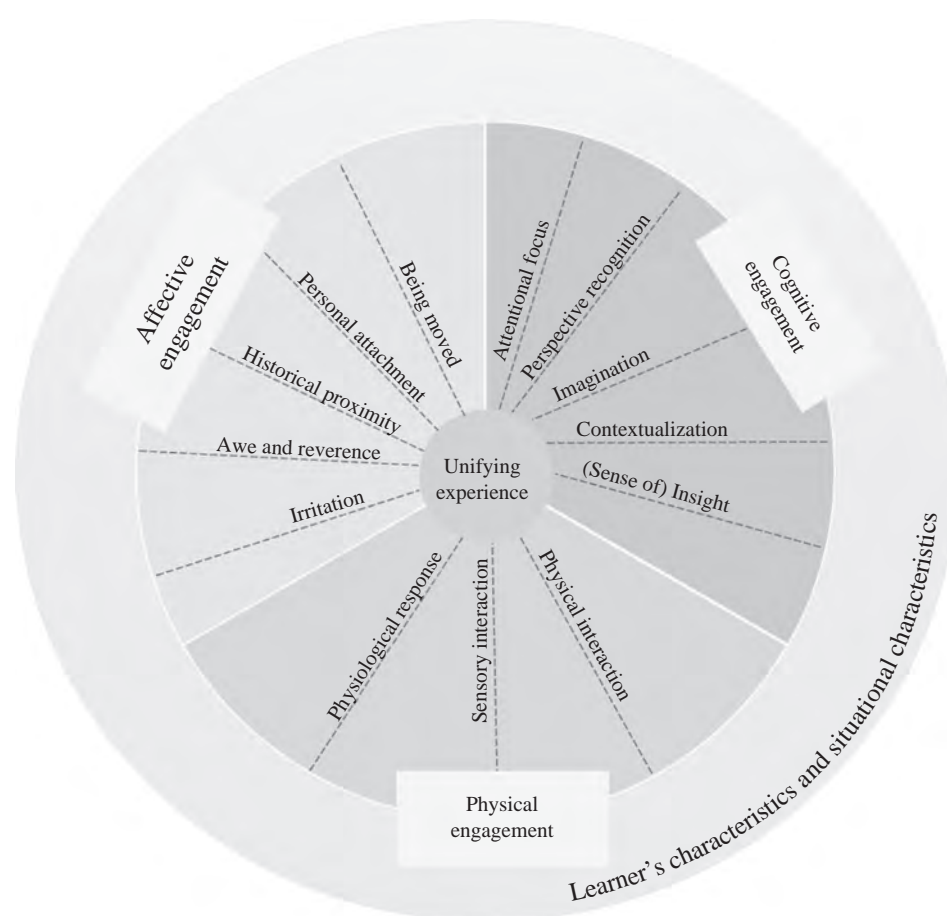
Affective engagement

Being moved

Personal attachment

Historical proximity

Awe and reverence

Irritation

Attentional focus

Perspective recognition

Cognitive engagement

Imagination

Contextualization

(Sense of) Insight

Unifying experience

Physiological response

Sensory interaction

Physical interaction

Physical engagement

Learner's characteristics and situational characteristics